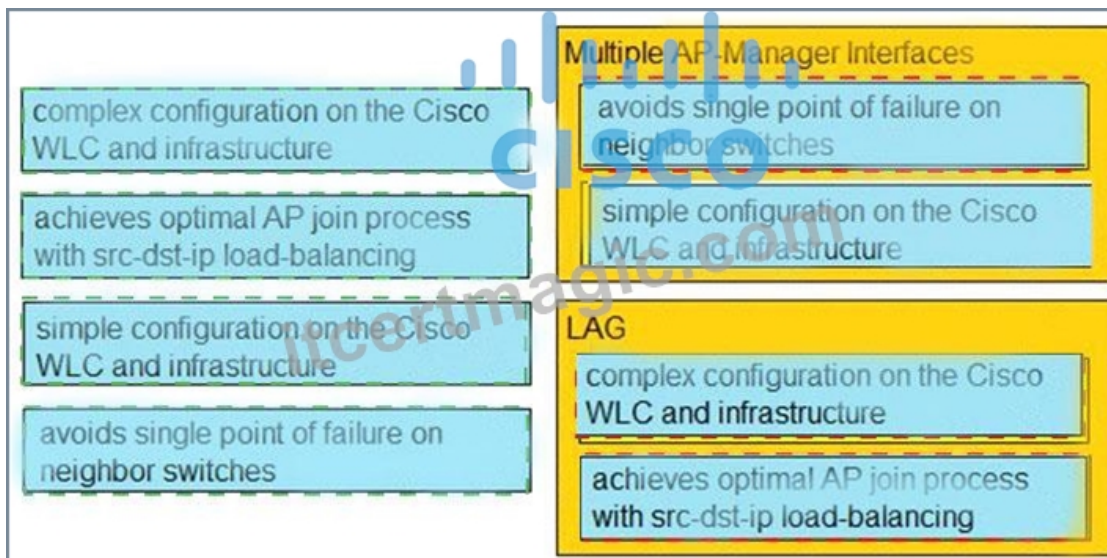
complex configuration on the Cisco WLC and infrastructure

achieves optimal AP join process with src-dst-ip load-balancing

simple configuration on the Cisco WLC and infrastructure

avoids single point of failure on neighbor switches

Multiple AP-Manager Interfaces

avoids single point of failure on neighbor switches

simple configuration on the Cisco WLC and infrastructure

LAG

complex configuration on the Cisco WLC and infrastructure

achieves optimal AP join process with src-dst-ip load-balancing

CISCO

itcertmagic.com